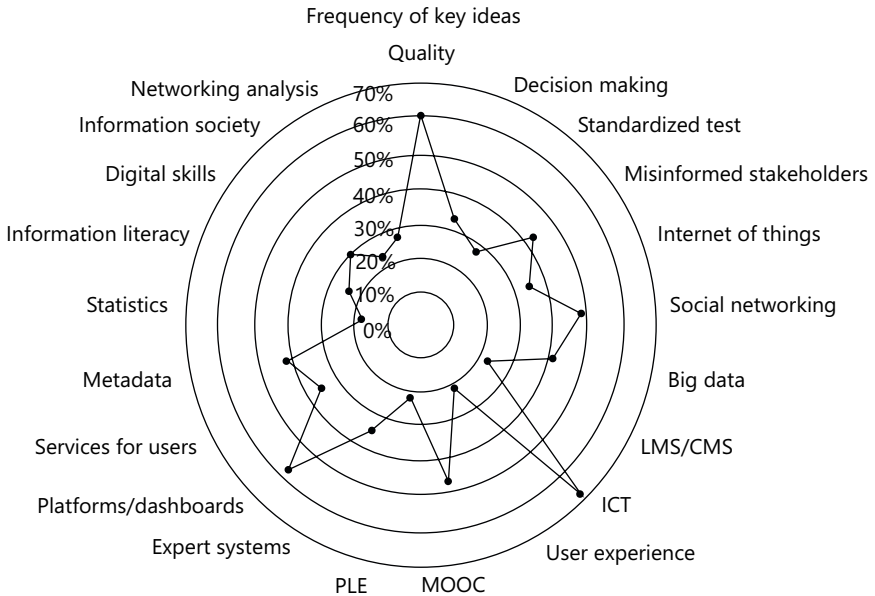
Frequency of key ideas

Quality
Decision making
Standardized test
Misinformed stakeholders
Internet of things
Social networking
Big data
LMS/CMS
ICT
User experience
MOOC
PLE
Expert systems
Platforms/dashboards
Services for users
Metadata
Statistics
Information literacy
Digital skills
Information society
Networking analysis

70%
60%
50%
40%
30%
20%
10%
0%